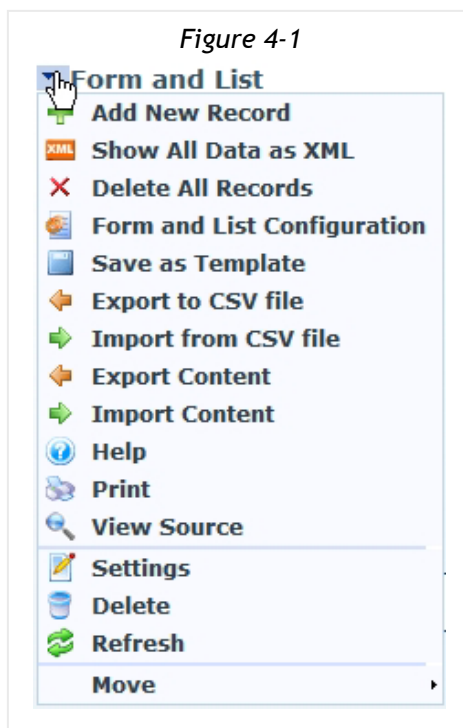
Figure 4-1

Form and List

Add New Record
XML Show All Data as XML
Delete All Records
Form and List Configuration
Save as Template
Export to CSV file
Import from CSV file
Export Content
Import Content
Help
Print
View Source
Settings
Delete
Refresh
Move